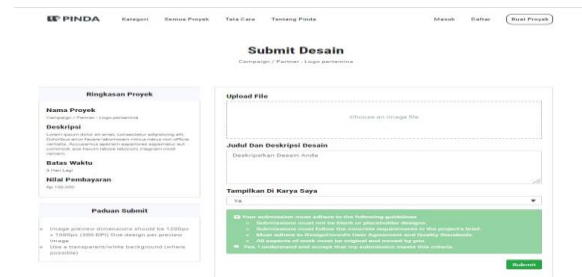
PINDA Kategori Semua Proyek Tata Cara Tentang Pinda Masuk Daftar Buat Proyek

Submit Desain

Campaign / Partner - Logo partnerina

Ringkasan Proyek

Nama Proyek
Campaign / Partner - Logo partnerina

Deskripsi
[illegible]

Batas Waktu
5 Hari Lagi

Nilai Pembayaran
Rp 150.000

Paduan Submit

Image preview dimensions should be 1200px x 1000px (300 DPI) final design per preview image
Use a transparent/white background (where possible)

Upload File

Choose an image file

Judul Dan Deskripsi Desain

Deskripsikan Desain Anda

Tampilkan Di Karya Saya

Ya

Your submission must adhere to the following guidelines
Submissions must not be blank or placeholder designs.
Submissions must follow the concrete requirements in the project's brief.
Must adhere to Pinda's User Agreement and Quality Standards.
All aspects of work must be original and owned by you.
Yes, I understand and accept that my submission meets this criteria.

Submit